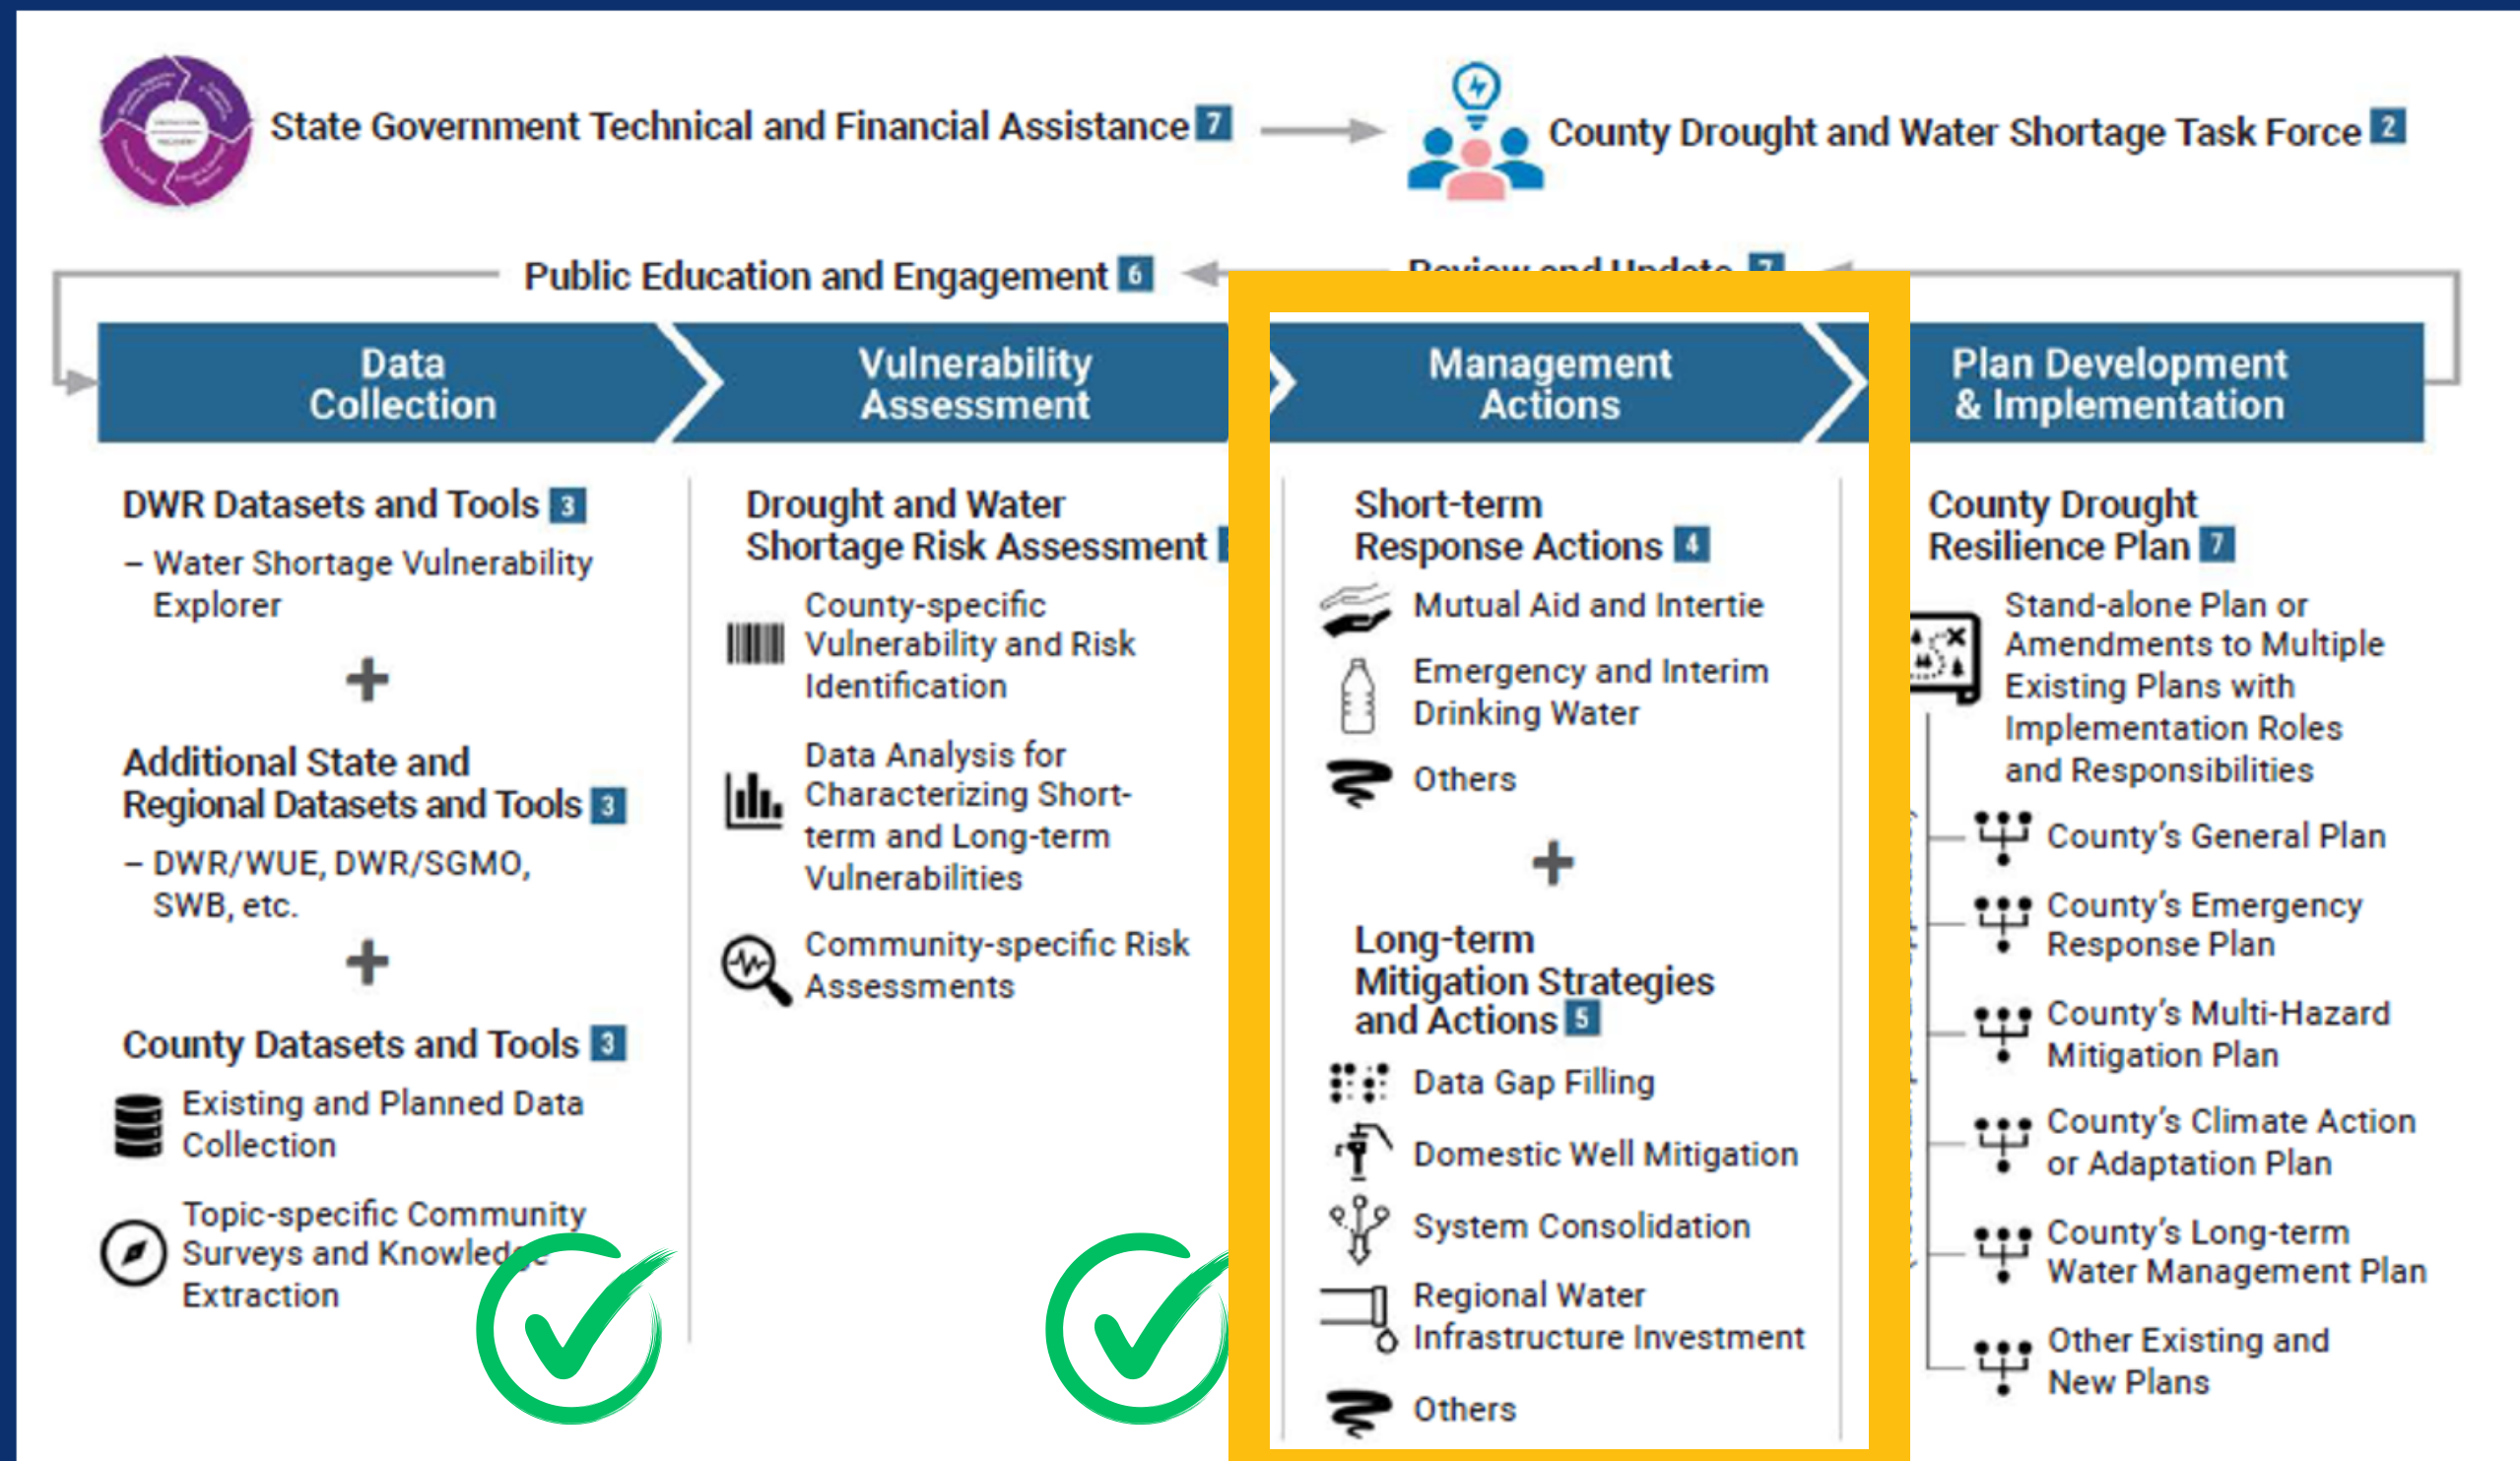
State Government Technical and Financial Assistance 7

County Drought and Water Shortage Task Force 2

Public Education and Engagement 6

Review and Update 7

Data Collection

Vulnerability Assessment

Management Actions

Plan Development & Implementation

DWR Datasets and Tools 3
– Water Shortage Vulnerability Explorer

+

Additional State and Regional Datasets and Tools 3
– DWR/WUE, DWR/SGMO, SWB, etc.

+

County Datasets and Tools 3
Existing and Planned Data Collection
Topic-specific Community Surveys and Knowledge Extraction

Drought and Water Shortage Risk Assessment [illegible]
County-specific Vulnerability and Risk Identification
Data Analysis for Characterizing Short-term and Long-term Vulnerabilities
Community-specific Risk Assessments

Short-term Response Actions 4
Mutual Aid and Intertie
Emergency and Interim Drinking Water
Others

+

Long-term Mitigation Strategies and Actions 5
Data Gap Filling
Domestic Well Mitigation
System Consolidation
Regional Water Infrastructure Investment
Others

County Drought Resilience Plan 7
Stand-alone Plan or Amendments to Multiple Existing Plans with Implementation Roles and Responsibilities
County's General Plan
County's Emergency Response Plan
County's Multi-Hazard Mitigation Plan
County's Climate Action or Adaptation Plan
County's Long-term Water Management Plan
Other Existing and New Plans